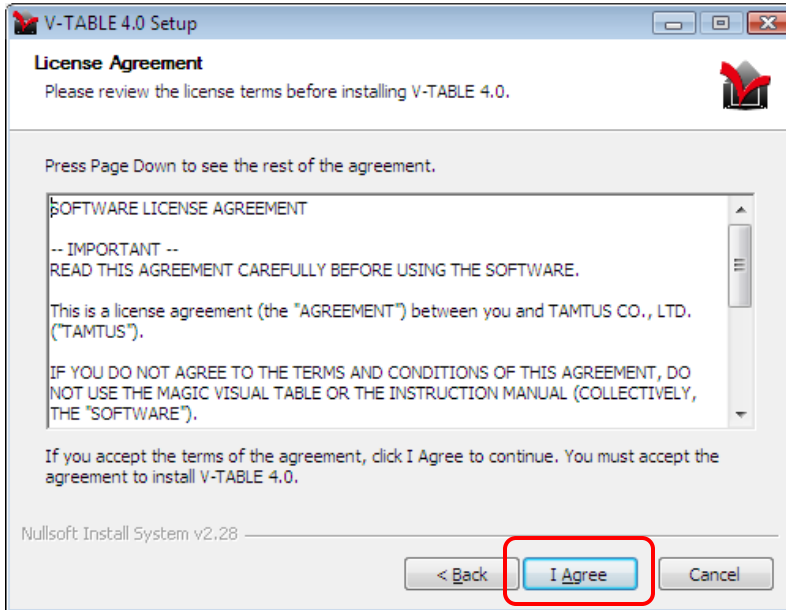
V-TABLE 4.0 Setup

License Agreement
Please review the license terms before installing V-TABLE 4.0.

Press Page Down to see the rest of the agreement.

SOFTWARE LICENSE AGREEMENT

-- IMPORTANT --
READ THIS AGREEMENT CAREFULLY BEFORE USING THE SOFTWARE.

This is a license agreement (the "AGREEMENT") between you and TAMTUS CO., LTD. ("TAMTUS").

IF YOU DO NOT AGREE TO THE TERMS AND CONDITIONS OF THIS AGREEMENT, DO NOT USE THE MAGIC VISUAL TABLE OR THE INSTRUCTION MANUAL (COLLECTIVELY, THE "SOFTWARE").

If you accept the terms of the agreement, click I Agree to continue. You must accept the agreement to install V-TABLE 4.0.

Nullsoft Install System v2.28

< Back
I Agree
Cancel